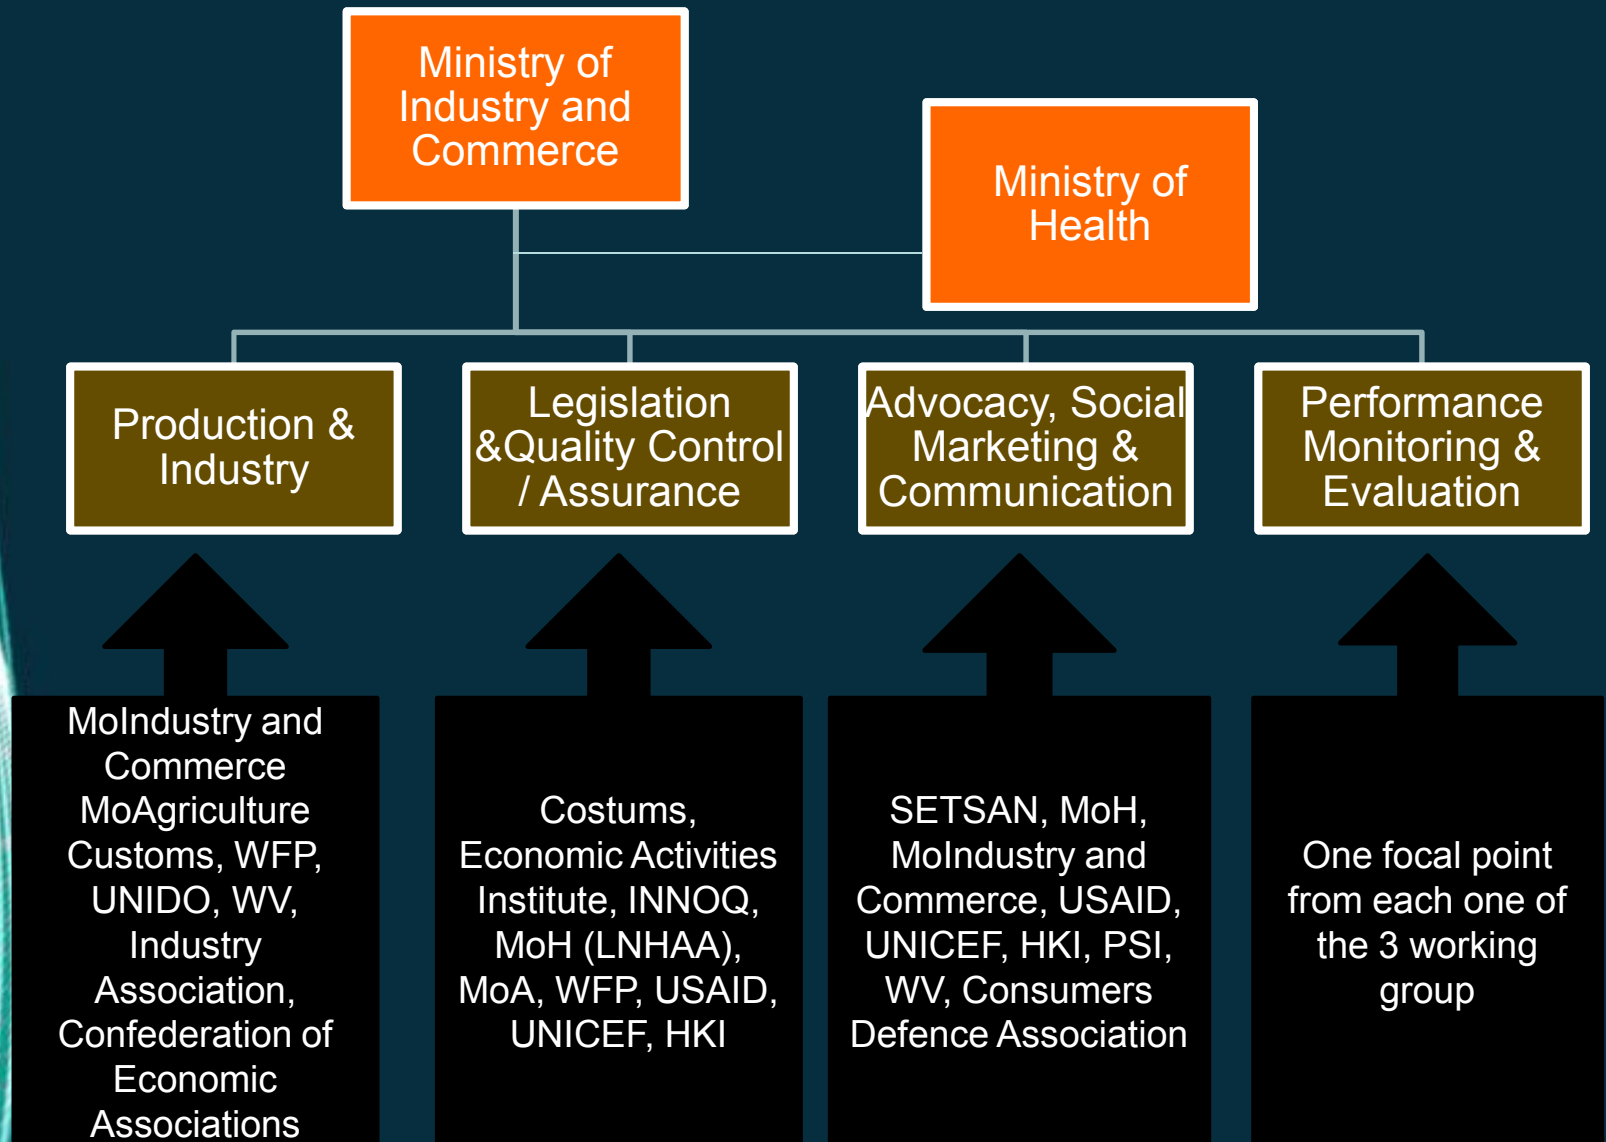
Ministry of Industry and Commerce

Ministry of Health

Production & Industry

Legislation &Quality Control / Assurance

Advocacy, Social Marketing & Communication

Performance Monitoring & Evaluation

MoIndustry and Commerce MoAgriculture Customs, WFP, UNIDO, WV, Industry Association, Confederation of Economic Associations

Costums, Economic Activities Institute, INNOQ, MoH (LNHAA), MoA, WFP, USAID, UNICEF, HKI

SETSAN, MoH, MoIndustry and Commerce, USAID, UNICEF, HKI, PSI, WV, Consumers Defence Association

One focal point from each one of the 3 working group